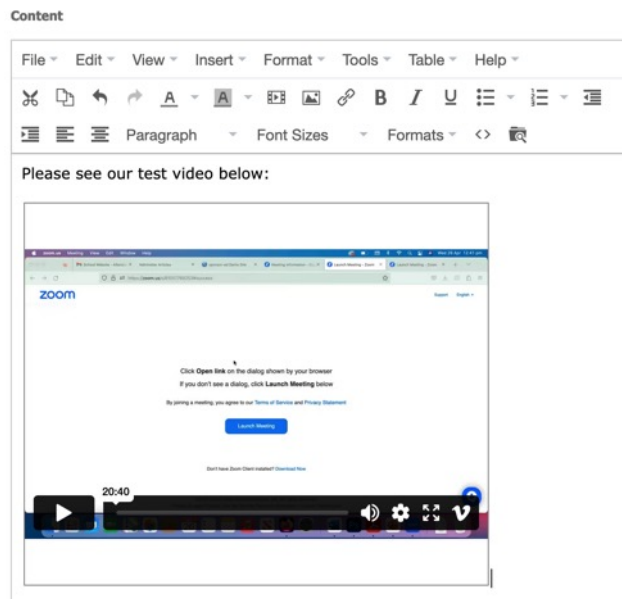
Content

File Edit View Insert Format Tools Table Help

A A

Paragraph Font Sizes Formats <>

Please see our test video below:

zoom

Support English

Click **Open link** on the dialog shown by your browser

If you don't see a dialog, click **Launch Meeting** below

By joining a meeting, you agree to our Terms of Service and Privacy Statement

Launch Meeting

Don't have Zoom Client installed? Download Now

20:40